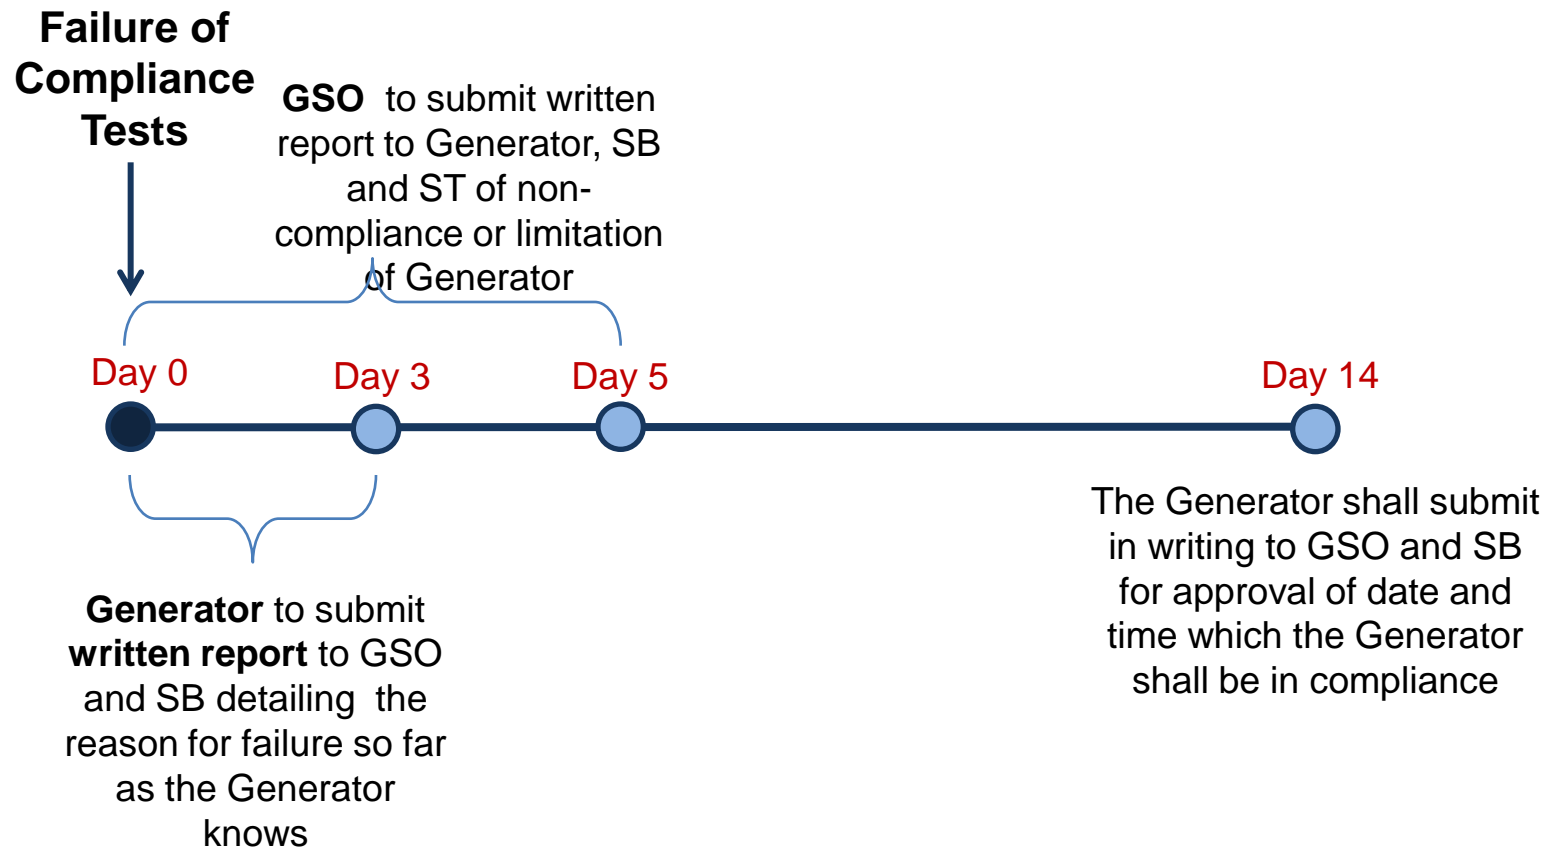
Failure of Compliance Tests

GSO to submit written report to Generator, SB and ST of non-compliance or limitation of Generator

Day 0

Day 3

Day 5

Day 14

Generator to submit written report to GSO and SB detailing the reason for failure so far as the Generator knows

The Generator shall submit in writing to GSO and SB for approval of date and time which the Generator shall be in compliance